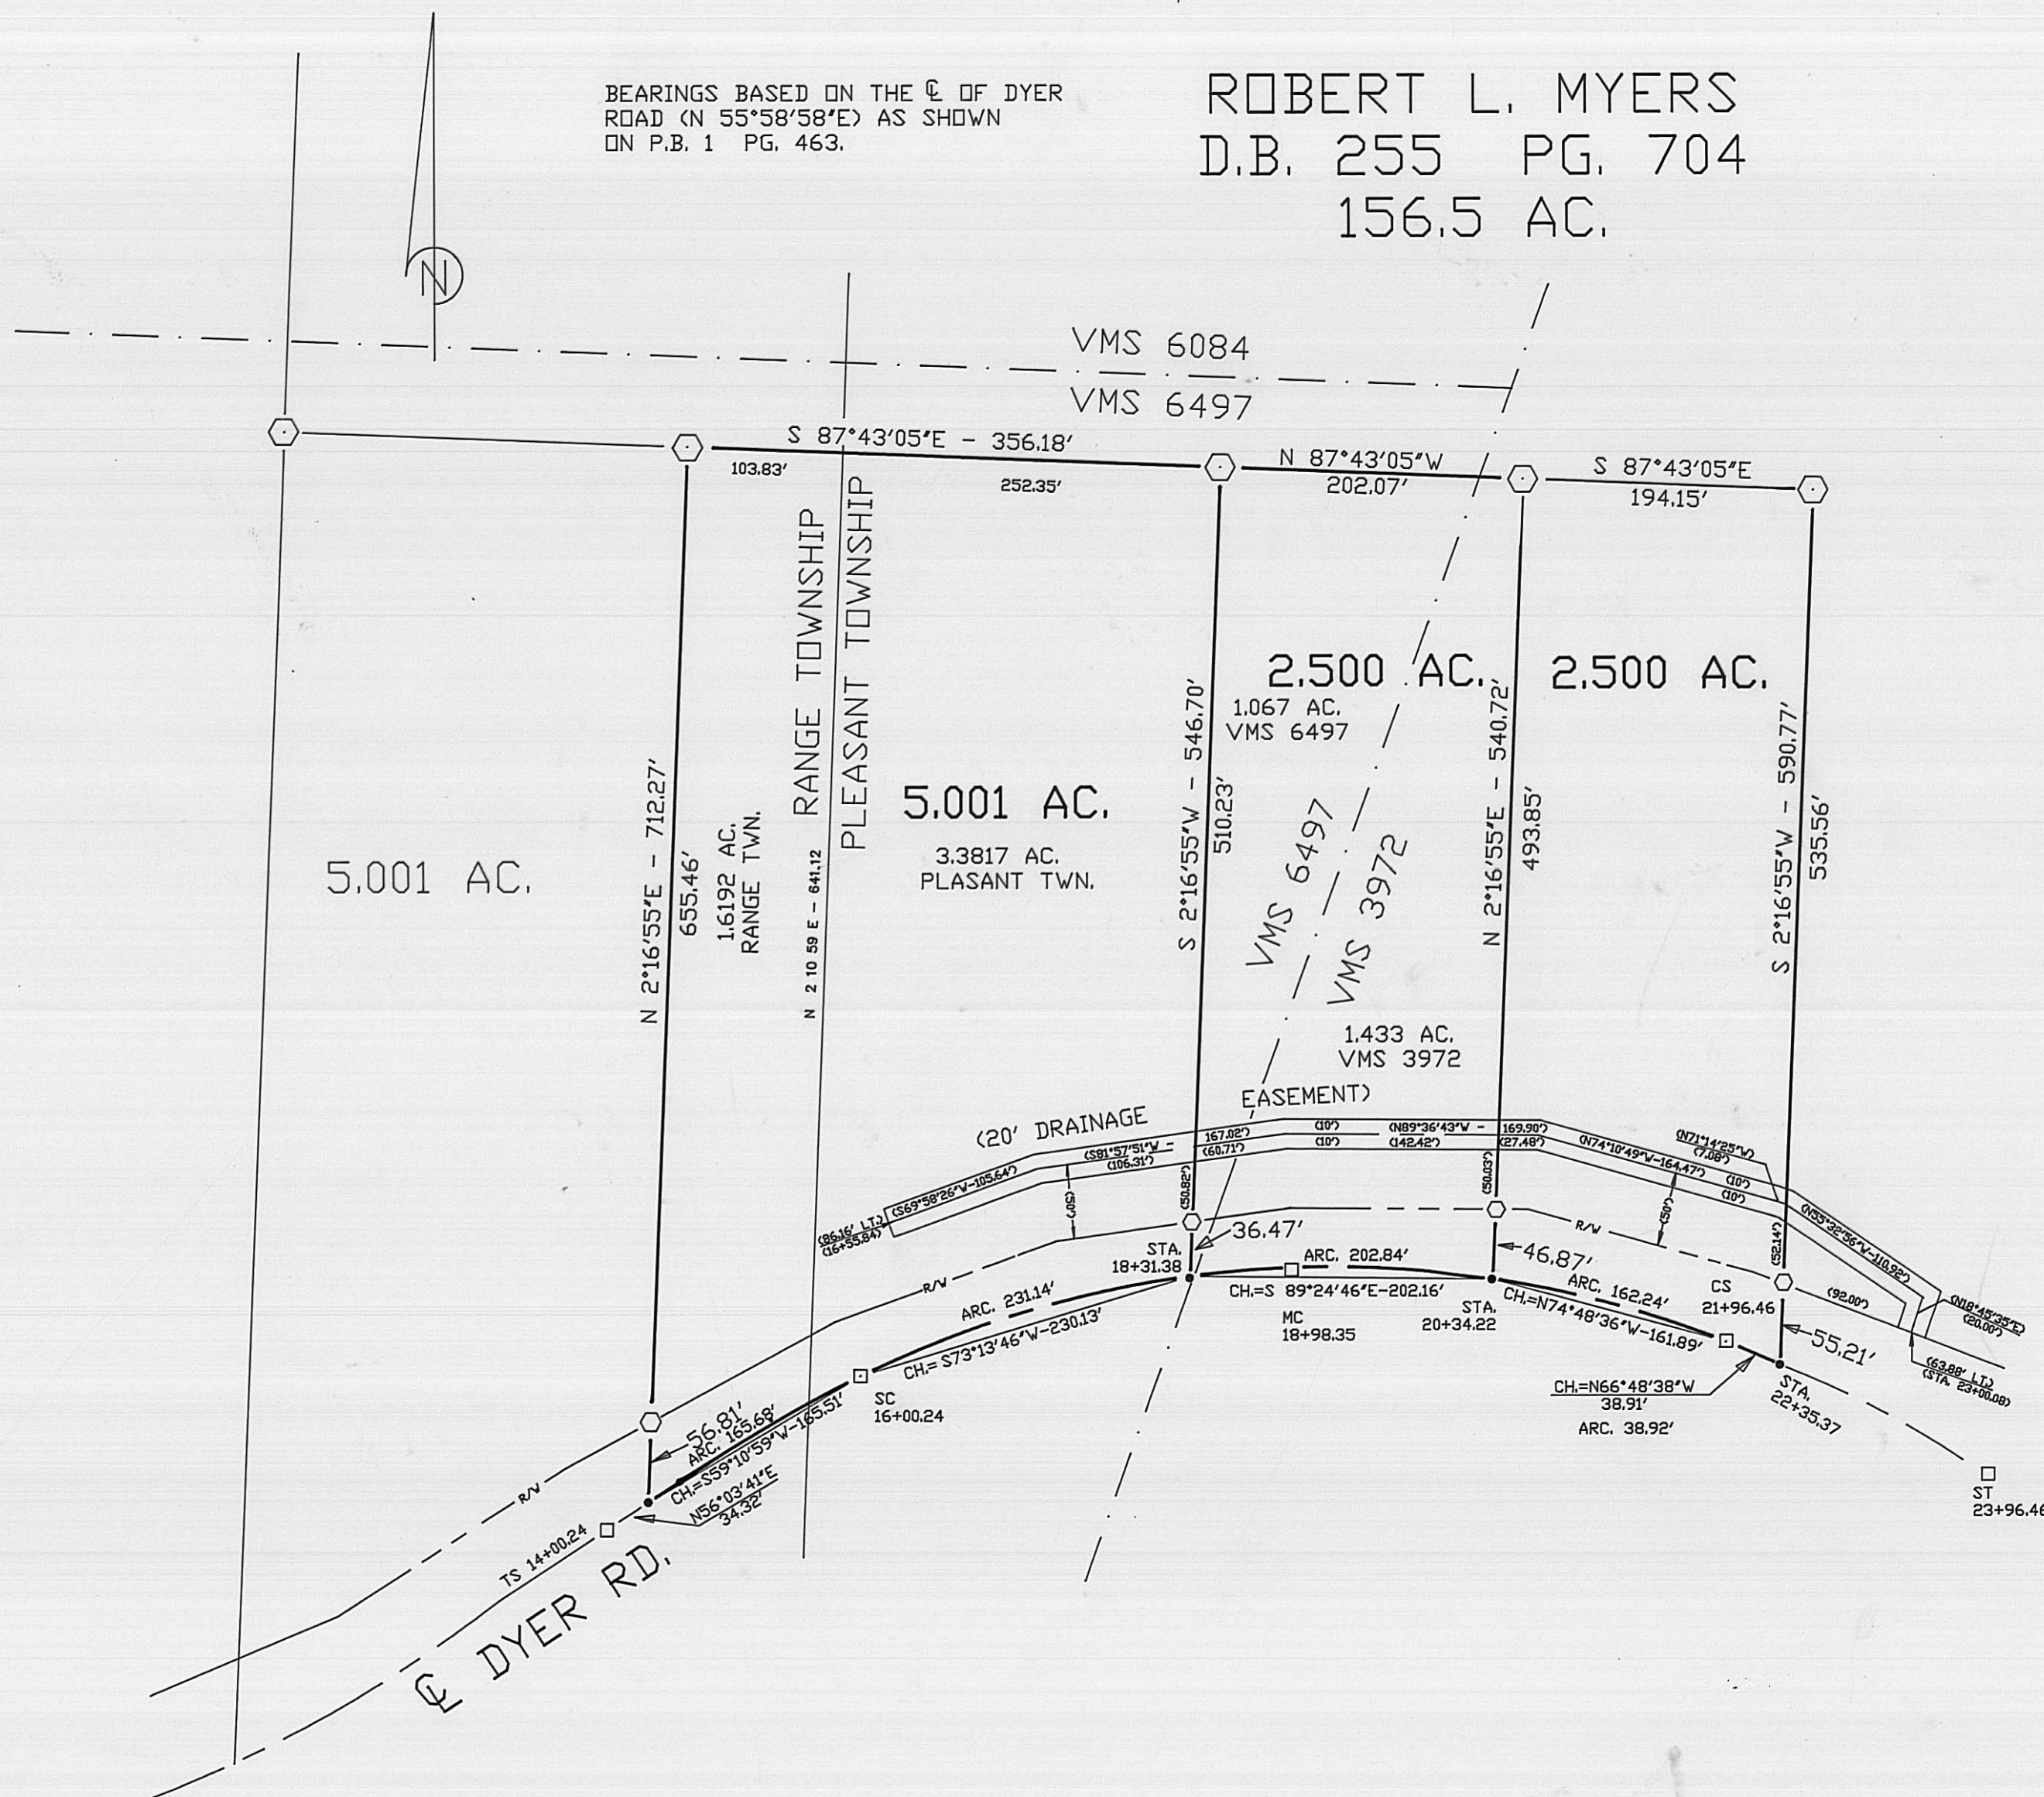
BEARINGS BASED ON THE ℄ OF DYER ROAD (N 55°58'58"E) AS SHOWN ON P.B. 1 PG. 463.

ROBERT L. MYERS
D.B. 255 PG. 704
156.5 AC.

N

VMS 6084
VMS 6497

S 87°43'05"E - 356.18'
103.83'
252.35'
N 87°43'05"W
202.07'
S 87°43'05"E
194.15'

RANGE TOWNSHIP
PLEASANT TOWNSHIP

2.500 AC.
2.500 AC.
1.067 AC.
VMS 6497

5.001 AC.
3.3817 AC.
PLASANT TWN.

5.001 AC.

N 2°16'55"E - 712.27'
655.46'
1.6192 AC.
RANGE TWN.
N 2 10 59 E - 641.12

S 2°16'55"W - 546.70'
510.23'
VMS 6497
VMS 3972
N 2°16'55"E - 540.72'
493.85'
S 2°16'55"W - 590.77'
535.56'

1.433 AC.
VMS 3972

(20' DRAINAGE
EASEMENT)
167.02')
(60.71')
(S81°57'51"W -
(106.31')
(10')
(10')
(N89°36'43"W - 169.90')
(142.42')
(27.48')
(N74°10'49"W-164.47')
(10')
(10')
(N71°14'25"W)
(7.08')
(S69°58'26"W-105.64')
(86.16' LT.)
(16+35.84)
(50')
(50.82')
(50.03')
(50')
(52.14')
(N55°32'56"W-110.92')
(92.00')
(N18°45'35"E)
(20.00')
(63.88' LT.)
(STA. 23+00.08)

R/W
R/W
R/W
R/W

36.47'
STA.
18+31.38
ARC. 202.84'
CH.=S 89°24'46"E-202.16'
MC
18+98.35
46.87'
STA.
20+34.22
ARC. 162.24'
CH.=N74°48'36"W-161.89'
CS
21+96.46
55.21'
STA.
22+35.37
CH.=N66°48'38"W
38.91'
ARC. 38.92'
ST
23+96.46

ARC. 231.14'
CH.= S73°13'46"W-230.13'
SC
16+00.24
56.81'
ARC. 165.68'
CH.=S59°10'59"W-165.51'
N56°03'41"E
34.32'
TS 14+00.24

℄ DYER RD.